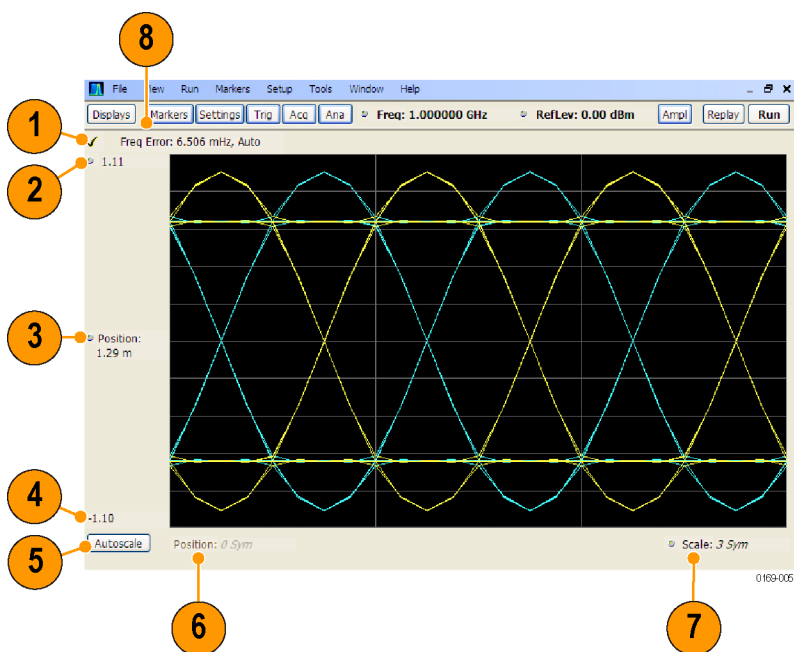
8

File View Run Markers Setup Tools Window Help

Displays Markers Settings Trig Acq Ana Freq: 1.000000 GHz RefLev: 0.00 dBm Ampl Replay Run

1

Freq Error: 6.506 mHz, Auto

2

1.11

3

Position: 1.29 m

4

-1.10

5

Autoscale

Position: 0 Sym

Scale: 3 Sym

0169-005

6

7